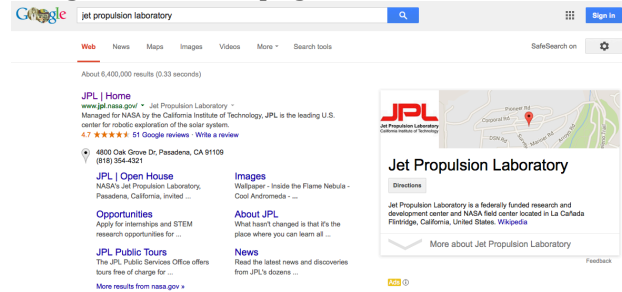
Google

jet propulsion laboratory

Sign in

Web News Maps Images Videos More Search tools

SafeSearch on

About 6,400,000 results (0.33 seconds)

JPL | Home
www.jpl.nasa.gov/ Jet Propulsion Laboratory
Managed for NASA by the California Institute of Technology, JPL is the leading U.S. center for robotic exploration of the solar system.
4.7 ★★★★★ 51 Google reviews · Write a review

4800 Oak Grove Dr, Pasadena, CA 91109
(818) 354-4321

JPL | Open House
NASA's Jet Propulsion Laboratory, Pasadena, California, invited ...

Images
Wallpaper - Inside the Flame Nebula - Cool Andromeda - ...

Opportunities
Apply for internships and STEM research opportunities for ...

About JPL
What hasn't changed is that it's the place where you can learn all ...

JPL Public Tours
The JPL Public Services Office offers tours free of charge for ...

News
Read the latest news and discoveries from JPL's dozens ...

More results from nasa.gov »

JPL
Jet Propulsion Laboratory
California Institute of Technology

Pioneer Rd
Cosmos Rd
Surveyor Rd
Mariner Rd

Jet Propulsion Laboratory

Directions

Jet Propulsion Laboratory is a federally funded research and development center and NASA field center located in La Cañada Flintridge, California, United States. Wikipedia

More about Jet Propulsion Laboratory

Feedback

Ads